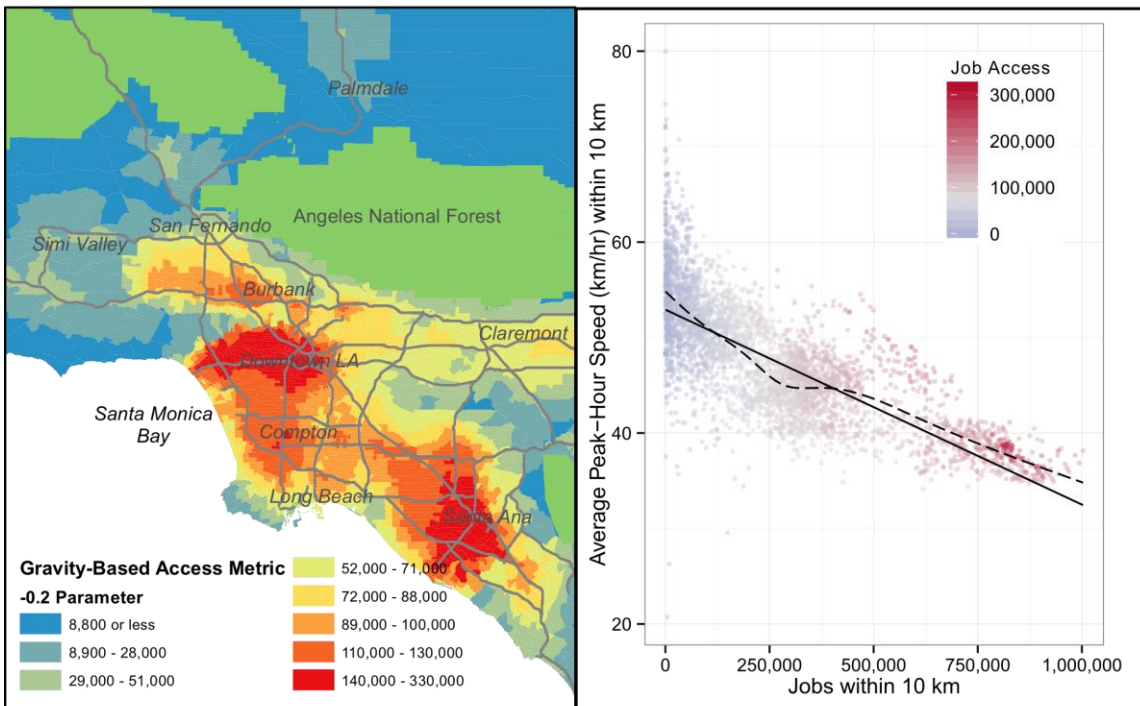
Palmdale

Angeles National Forest

San Fernando

Simi Valley

Burbank

Claremont

Downtown LA

Santa Monica Bay

Compton

Long Beach

Santa Ana

Gravity-Based Access Metric
-0.2 Parameter

8,800 or less
8,900 - 28,000
29,000 - 51,000
52,000 - 71,000
72,000 - 88,000
89,000 - 100,000
110,000 - 130,000
140,000 - 330,000

Job Access
300,000
200,000
100,000
0

Average Peak-Hour Speed (km/hr) within 10 km

80
60
40
20

0
250,000
500,000
750,000
1,000,000

Jobs within 10 km